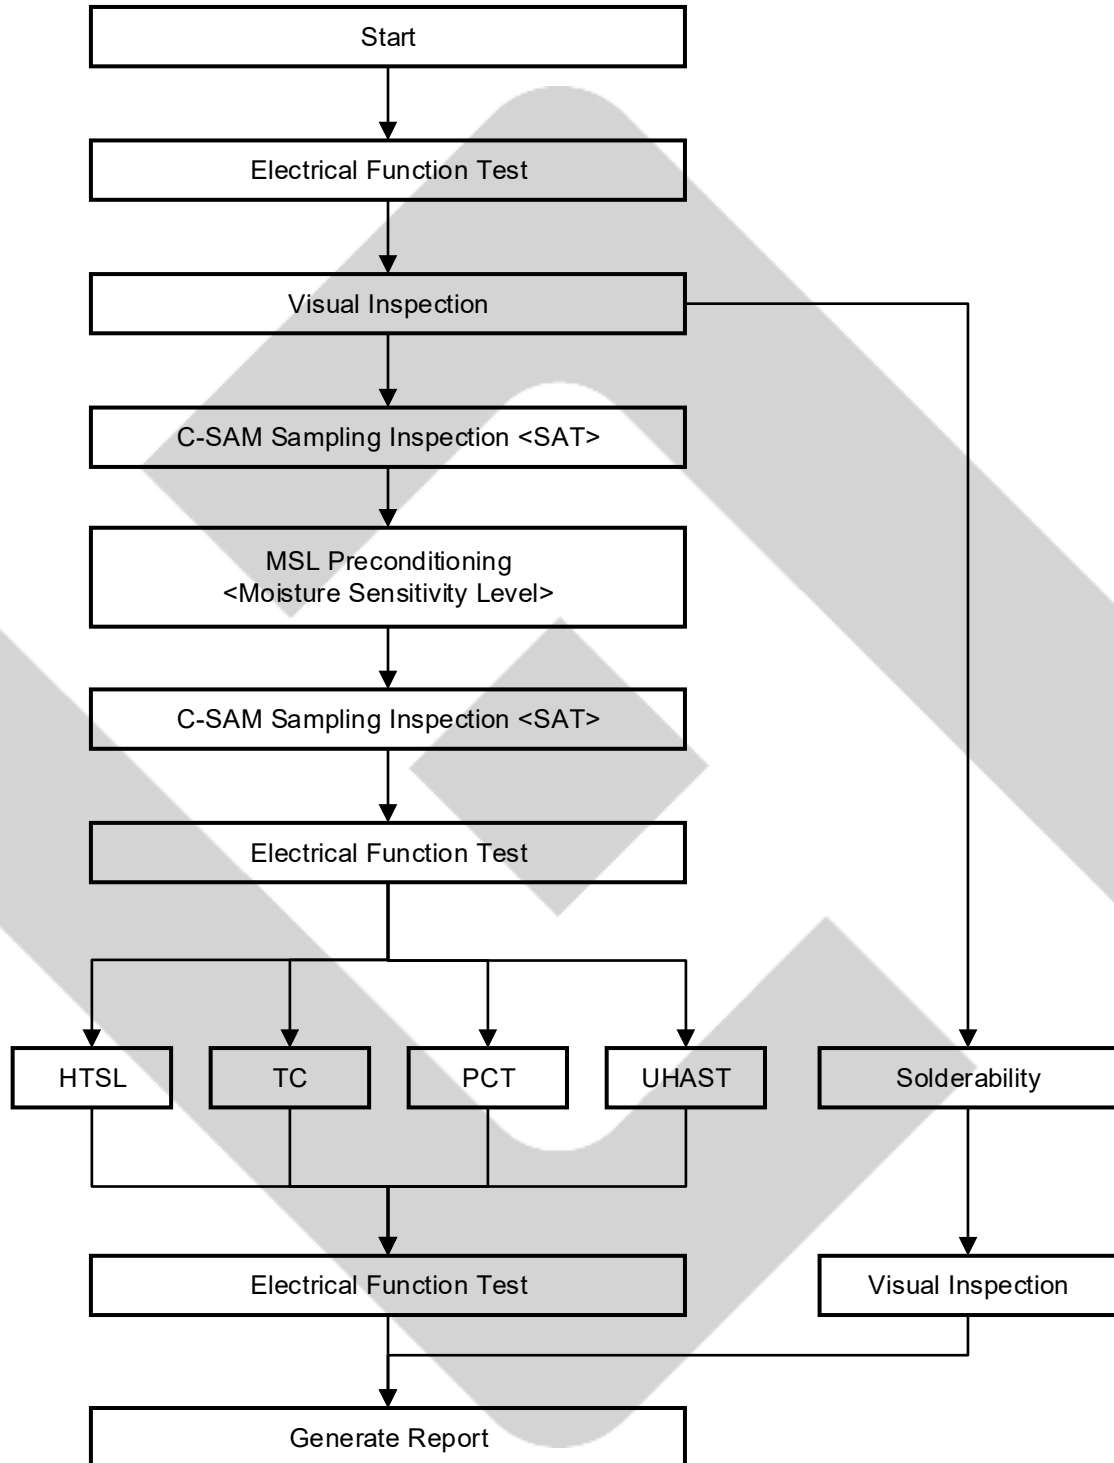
Start

Electrical Function Test

Visual Inspection

C-SAM Sampling Inspection <SAT>

MSL Preconditioning
<Moisture Sensitivity Level>

C-SAM Sampling Inspection <SAT>

Electrical Function Test

HTSL

TC

PCT

UHAST

Solderability

Electrical Function Test

Visual Inspection

Generate Report